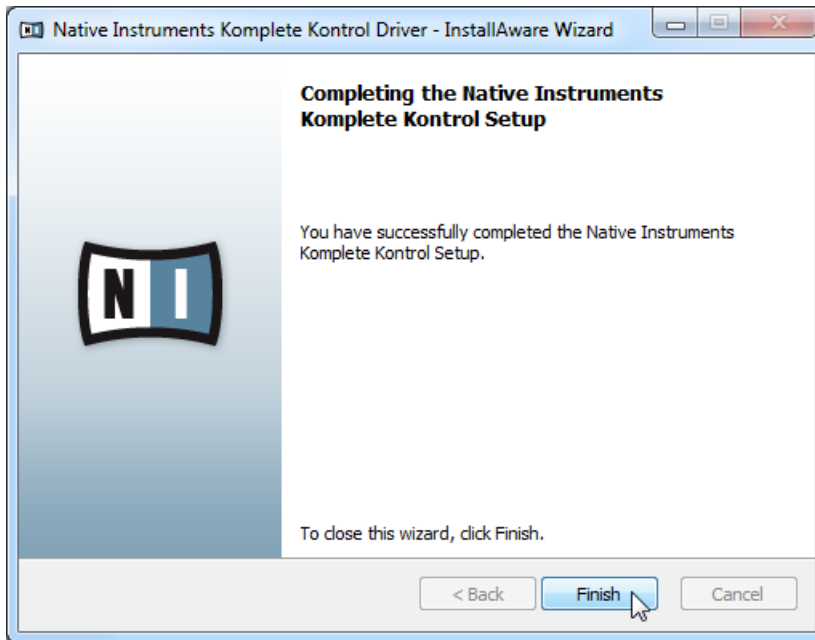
Native Instruments Komplete Kontrol Driver - InstallAware Wizard

N I

Completing the Native Instruments Komplete Kontrol Setup

You have successfully completed the Native Instruments Komplete Kontrol Setup.

To close this wizard, click Finish.

< Back

Finish

Cancel